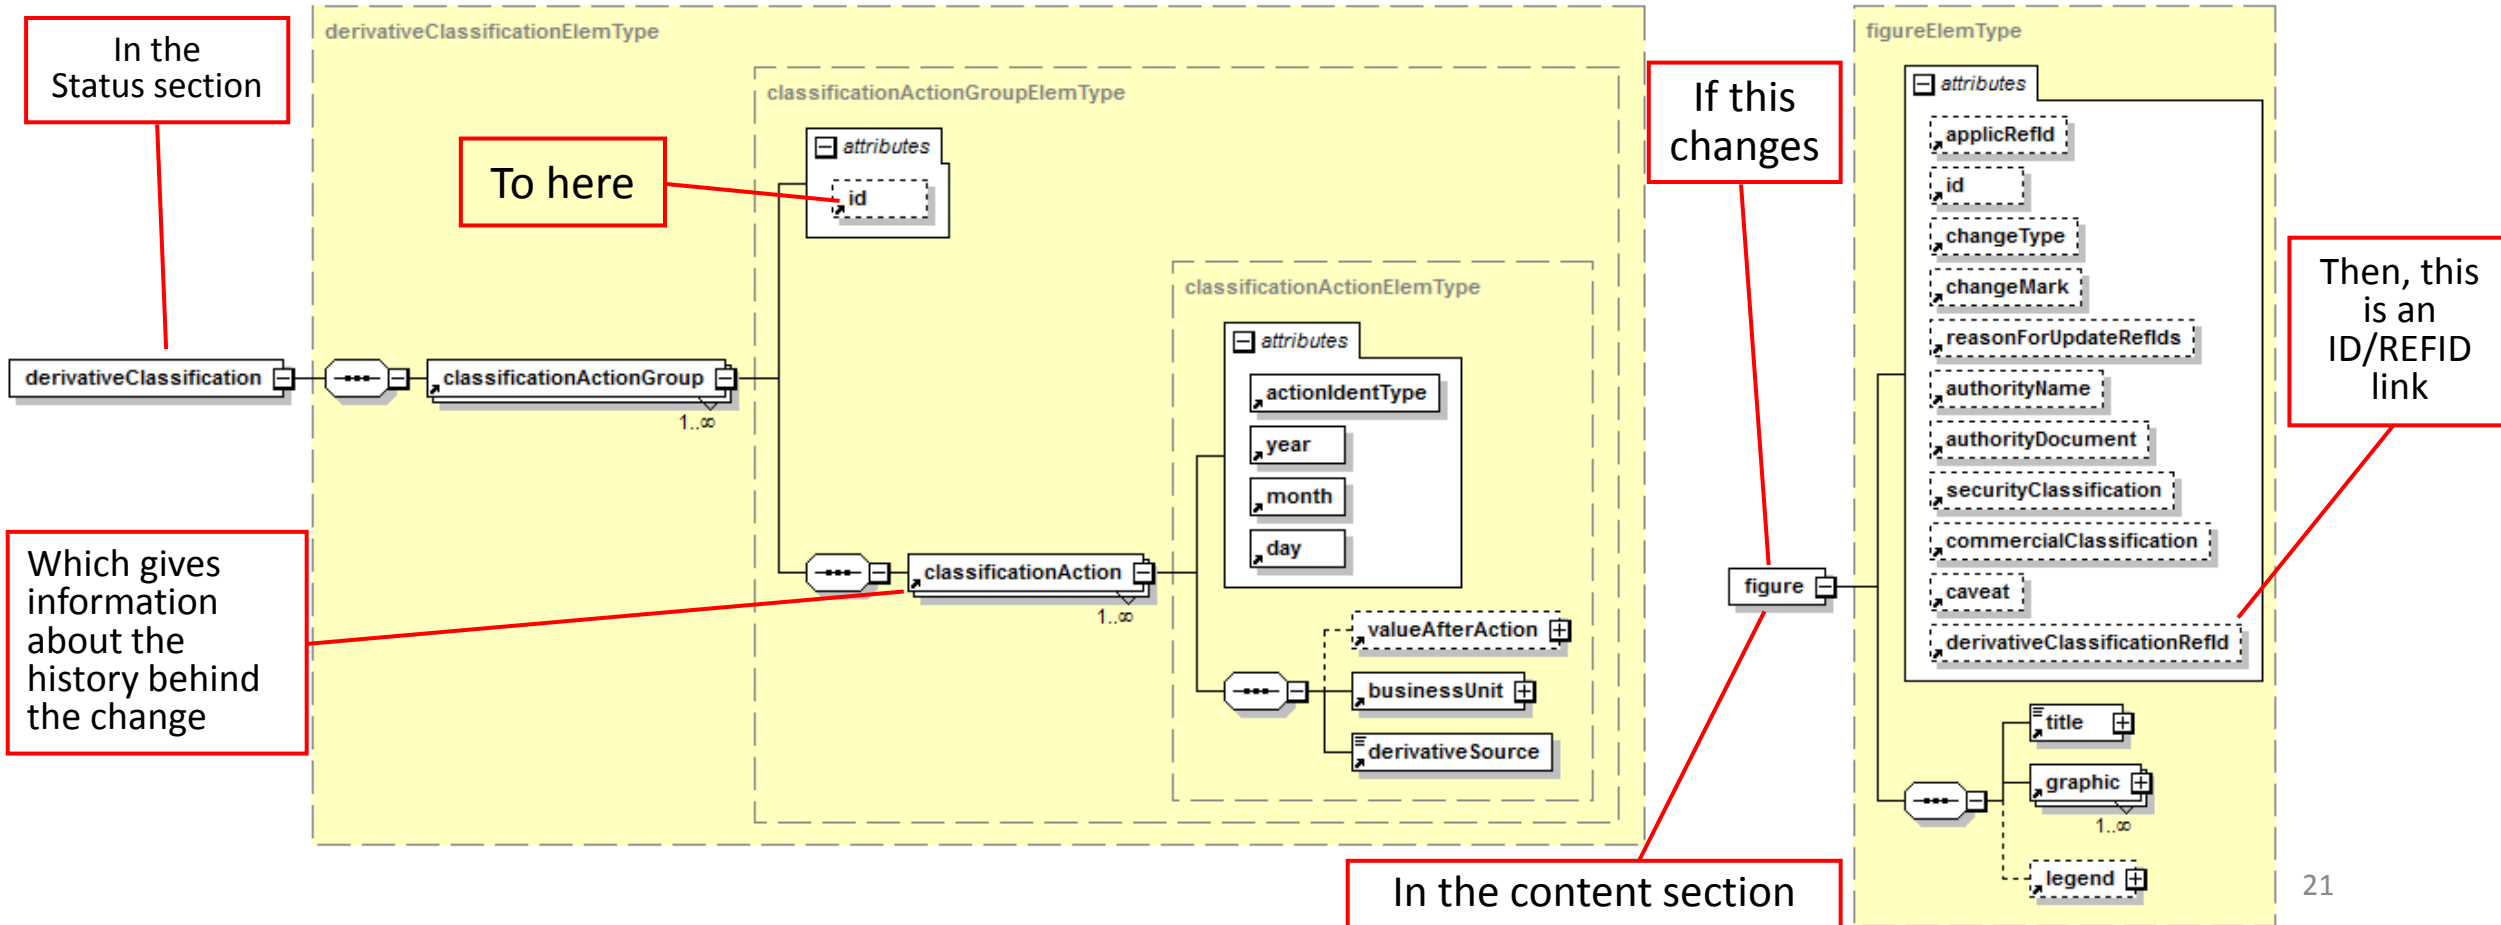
In the Status section

derivativeClassificationElemType

classificationActionGroupElemType

To here

attributes

id

derivativeClassification

classificationActionGroup

1..∞

classificationActionElemType

attributes

actionIdentType

year

month

day

classificationAction

1..∞

valueAfterAction

businessUnit

derivativeSource

Which gives information about the history behind the change

If this changes

figureElemType

attributes

applicRefId

id

changeType

changeMark

reasonForUpdateRefIds

authorityName

authorityDocument

securityClassification

commercialClassification

caveat

derivativeClassificationRefId

figure

title

graphic

1..∞

legend

Then, this is an ID/REFID link

In the content section

21